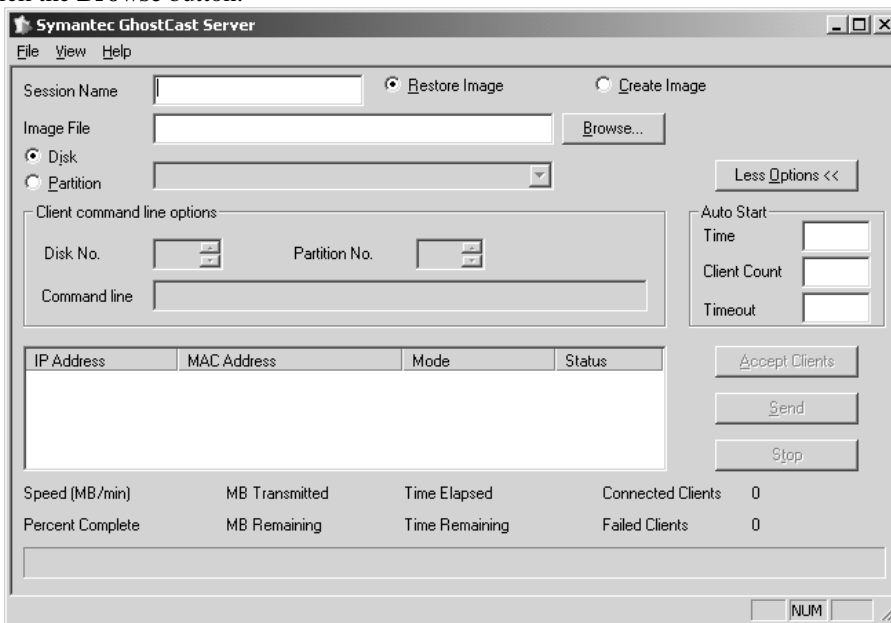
Symantec GhostCast Server

File View Help

Session Name

Restore Image

Create Image

Image File

Browse...

Disk

Partition

Less Options <<

Client command line options

Disk No.

Partition No.

Command line

Auto Start

Time

Client Count

Timeout

| IP Address | MAC Address | Mode | Status |
|---|---|---|---|

Accept Clients

Send

Stop

Speed (MB/min)

MB Transmitted

Time Elapsed

Connected Clients 0

Percent Complete

MB Remaining

Time Remaining

Failed Clients 0

NUM